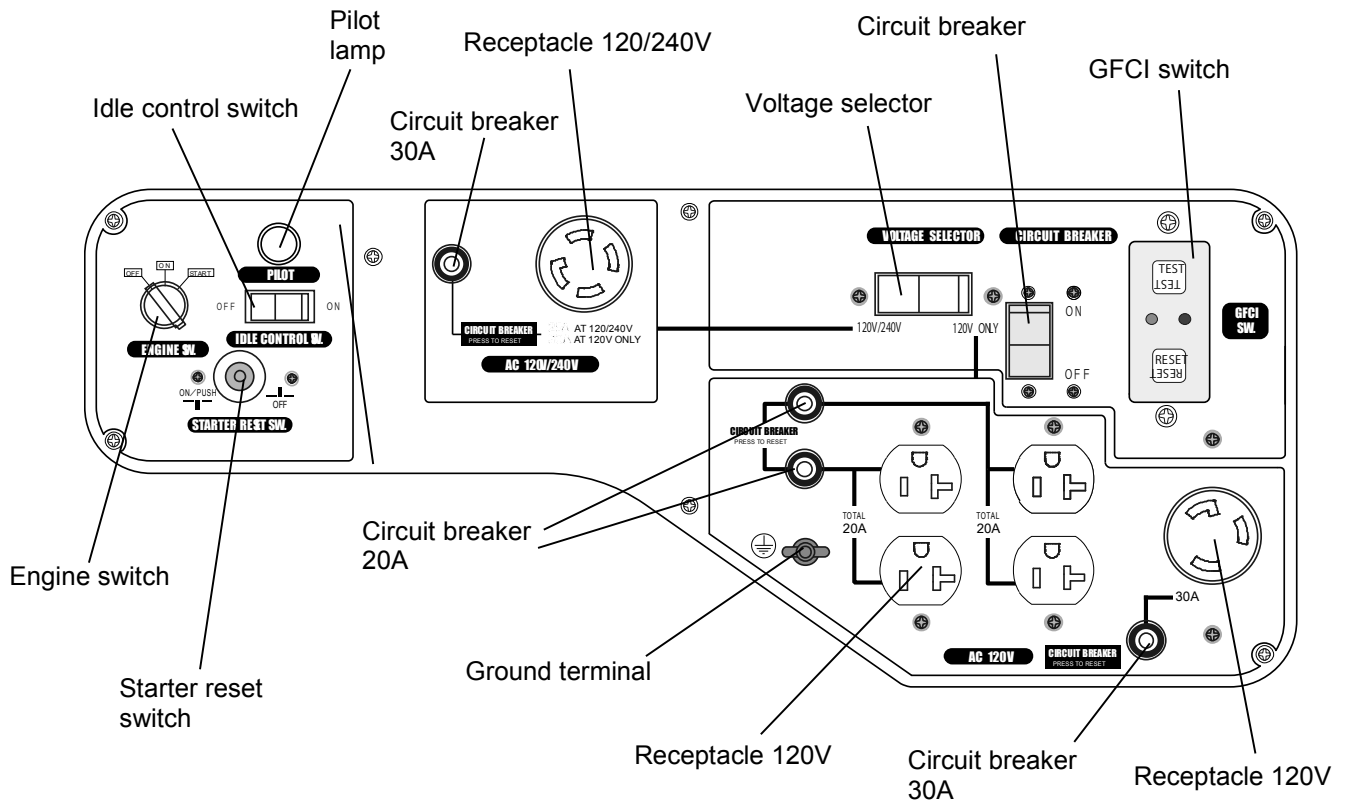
Pilot lamp

Receptacle 120/240V

Circuit breaker

GFCI switch

Idle control switch

Circuit breaker 30A

Voltage selector

OFF ON START

ENGINE SW.

PILOT

OFF ON

IDLE CONTROL SW.

ON/PUSH OFF

STARTER RESET SW.

CIRCUIT BREAKER PRESS TO RESET

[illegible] AT 120/240V
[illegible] AT 120V ONLY

AC 120/240V

VOLTAGE SELECTOR

CIRCUIT BREAKER

120V/240V 120V ONLY

ON

OFF

TEST
TEST

RESET
RESET

GFCI SW.

CIRCUIT BREAKER PRESS TO RESET

TOTAL 20A

TOTAL 20A

30A

AC 120V

CIRCUIT BREAKER PRESS TO RESET

Circuit breaker 20A

Engine switch

Ground terminal

Starter reset switch

Receptacle 120V

Circuit breaker 30A

Receptacle 120V